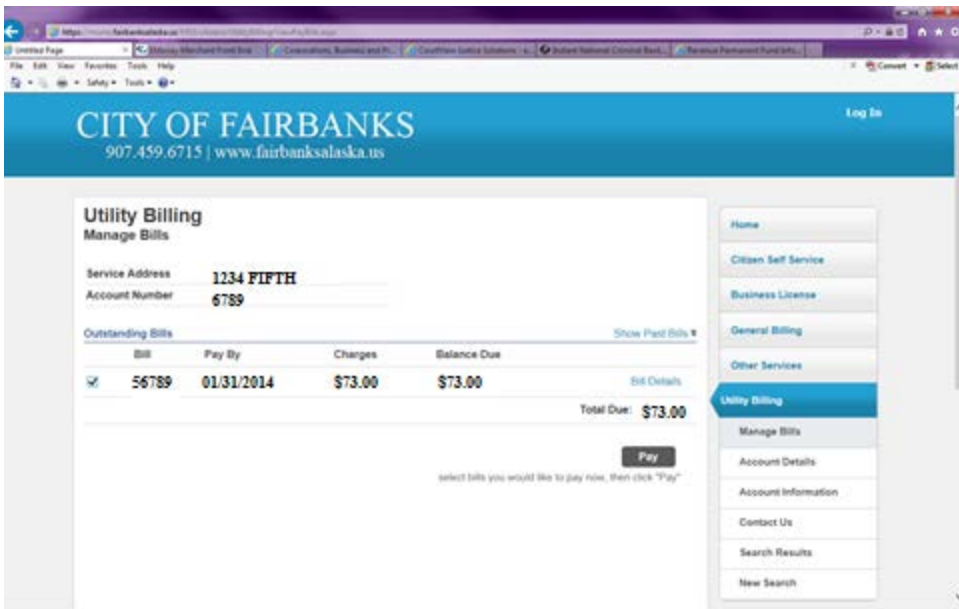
File Edit View Favorites Tools Help

Log In

CITY OF FAIRBANKS
907.459.6715 | www.fairbanksalaska.us

Utility Billing
Manage Bills

Service Address 1234 FIFTH
Account Number 6789

Outstanding Bills
Show Paid Bills

| | Bill | Pay By | Charges | Balance Due | |
|---|---|---|---|---|---|
| ☑ | 56789 | 01/31/2014 | $73.00 | $73.00 | Bill Details |

Total Due: $73.00

Pay

select bills you would like to pay now, then click "Pay"

Home
Citizen Self Service
Business License
General Billing
Other Services
Utility Billing
Manage Bills
Account Details
Account Information
Contact Us
Search Results
New Search